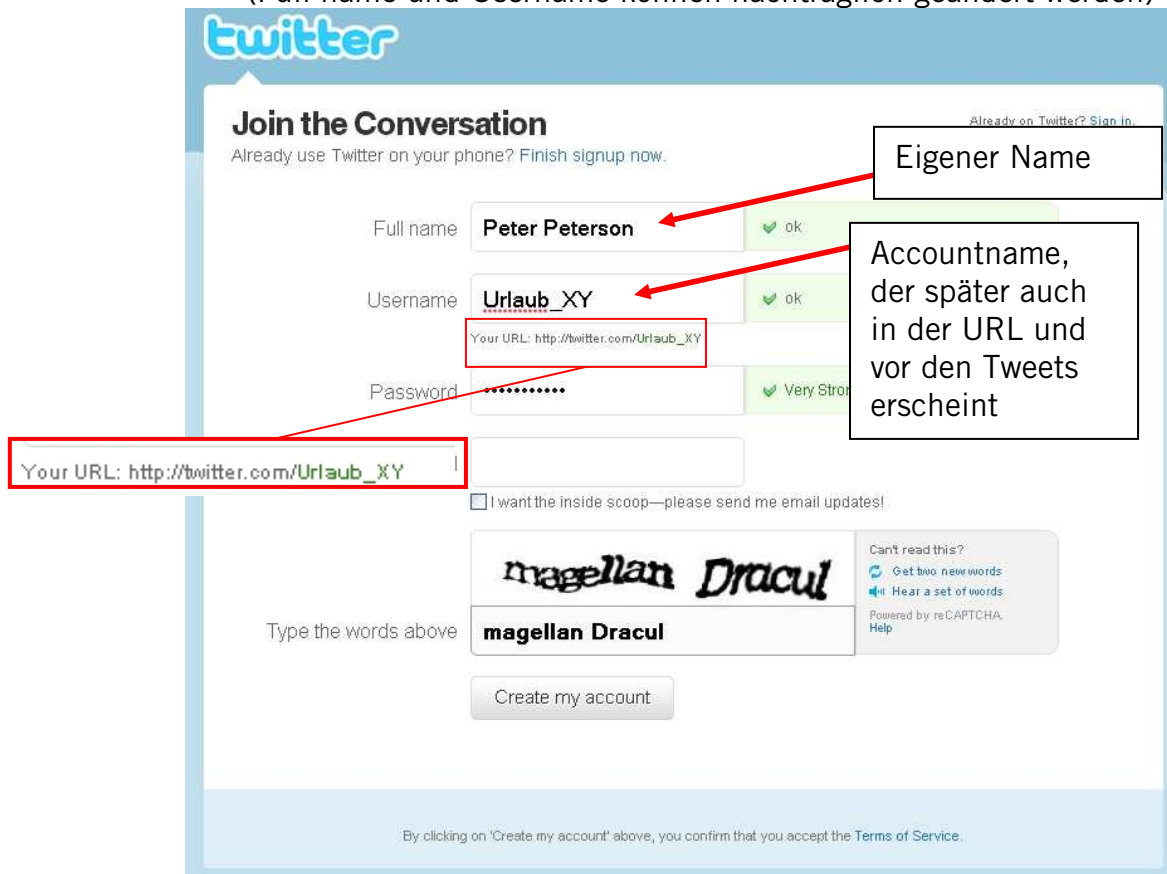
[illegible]

twitter

Join the Conversation
Already use Twitter on your phone? Finish signup now.

Already on Twitter? Sign in.

Eigener Name

Full name Peter Peterson ok

Accountname, der später auch in der URL und vor den Tweets erscheint

Username Urlaub_XY ok
Your URL: http://twitter.com/Urlaub_XY

Password ••••••••••• Very Stro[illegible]

Your URL: http://twitter.com/Urlaub_XY

I want the inside scoop—please send me email updates!

magellan Dracul

Can't read this?
Get two new words
Hear a set of words
Powered by reCAPTCHA.
Help

Type the words above magellan Dracul

Create my account

By clicking on 'Create my account' above, you confirm that you accept the Terms of Service.